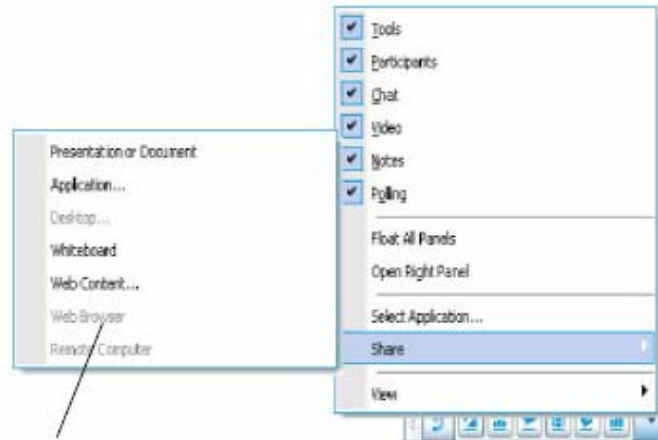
Tools
Participants
Chat
Video
Notes
Polling
Float All Panels
Open Right Panel
Select Application...
Share
View

Presentation or Document
Application...
Desktop...
Whiteboard
Web Content...
Web Browser
Remote Computer